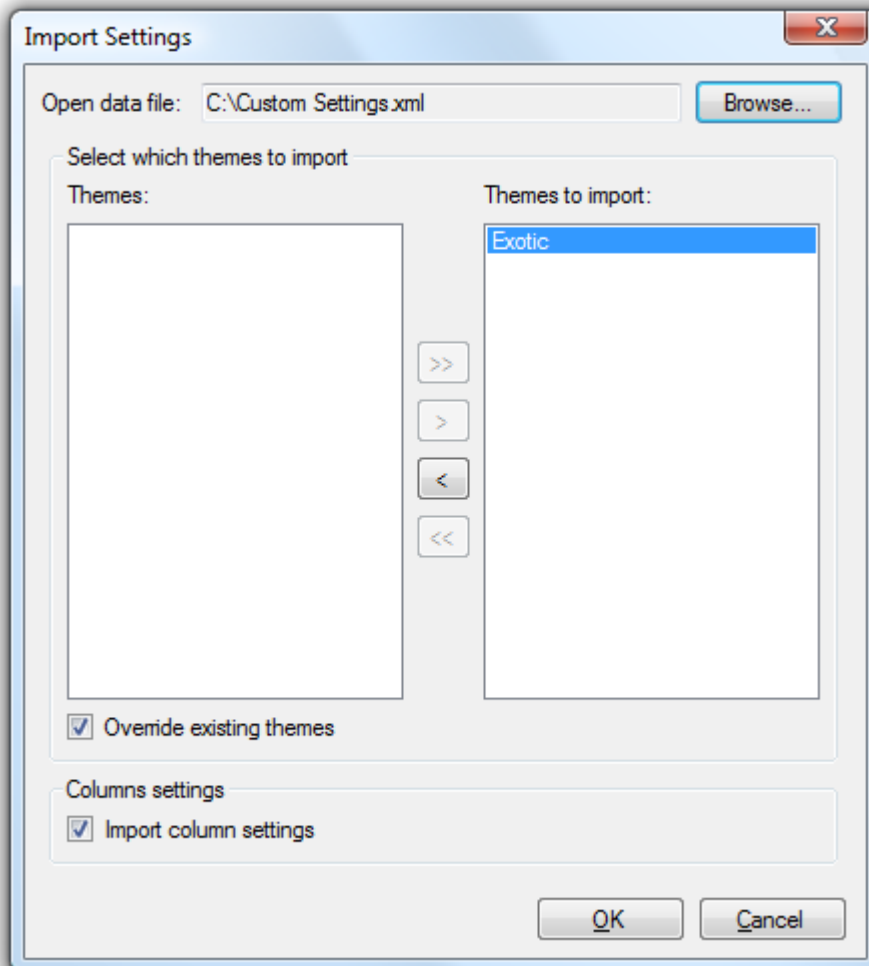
Import Settings

Open data file: C:\Custom Settings.xml

Browse...

Select which themes to import

Themes:

Themes to import:

Exotic

>>

>

<

<<

Override existing themes

Columns settings

Import column settings

OK

Cancel